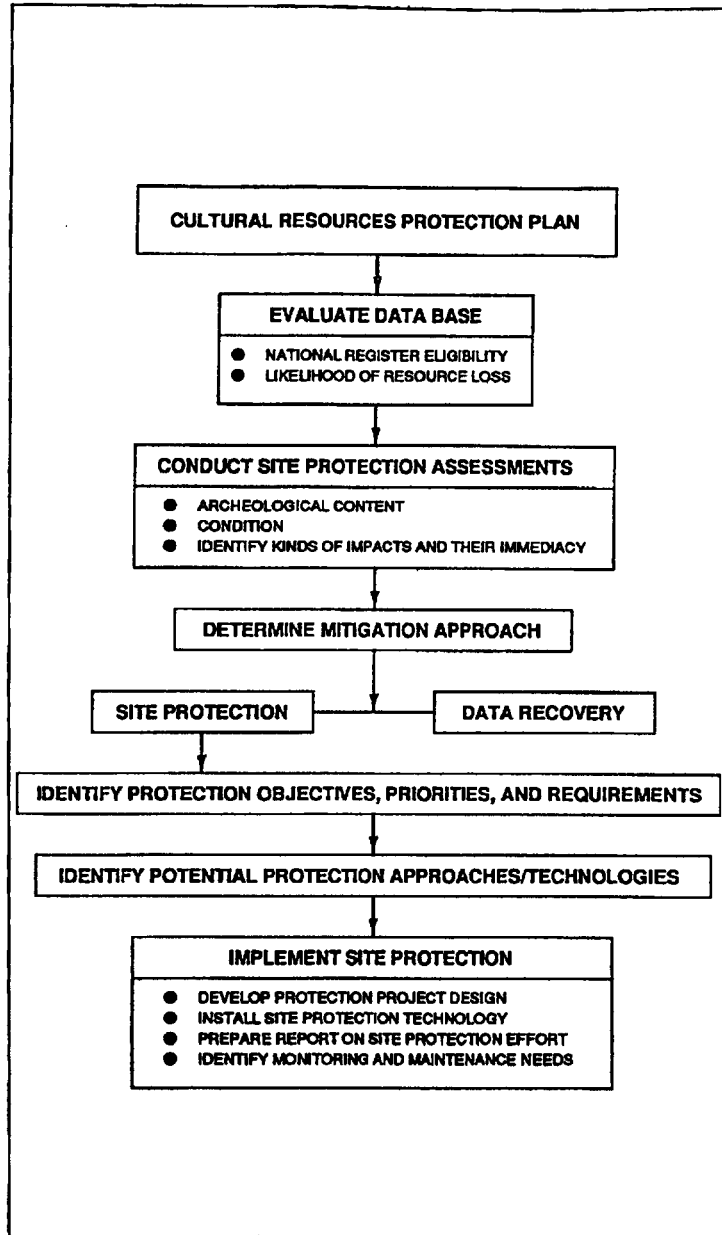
CULTURAL RESOURCES PROTECTION PLAN

EVALUATE DATA BASE

- NATIONAL REGISTER ELIGIBILITY
- LIKELIHOOD OF RESOURCE LOSS

CONDUCT SITE PROTECTION ASSESSMENTS

- ARCHEOLOGICAL CONTENT
- CONDITION
- IDENTIFY KINDS OF IMPACTS AND THEIR IMMEDIACY

DETERMINE MITIGATION APPROACH

SITE PROTECTION

DATA RECOVERY

IDENTIFY PROTECTION OBJECTIVES, PRIORITIES, AND REQUIREMENTS

IDENTIFY POTENTIAL PROTECTION APPROACHES/TECHNOLOGIES

IMPLEMENT SITE PROTECTION

- DEVELOP PROTECTION PROJECT DESIGN
- INSTALL SITE PROTECTION TECHNOLOGY
- PREPARE REPORT ON SITE PROTECTION EFFORT
- IDENTIFY MONITORING AND MAINTENANCE NEEDS